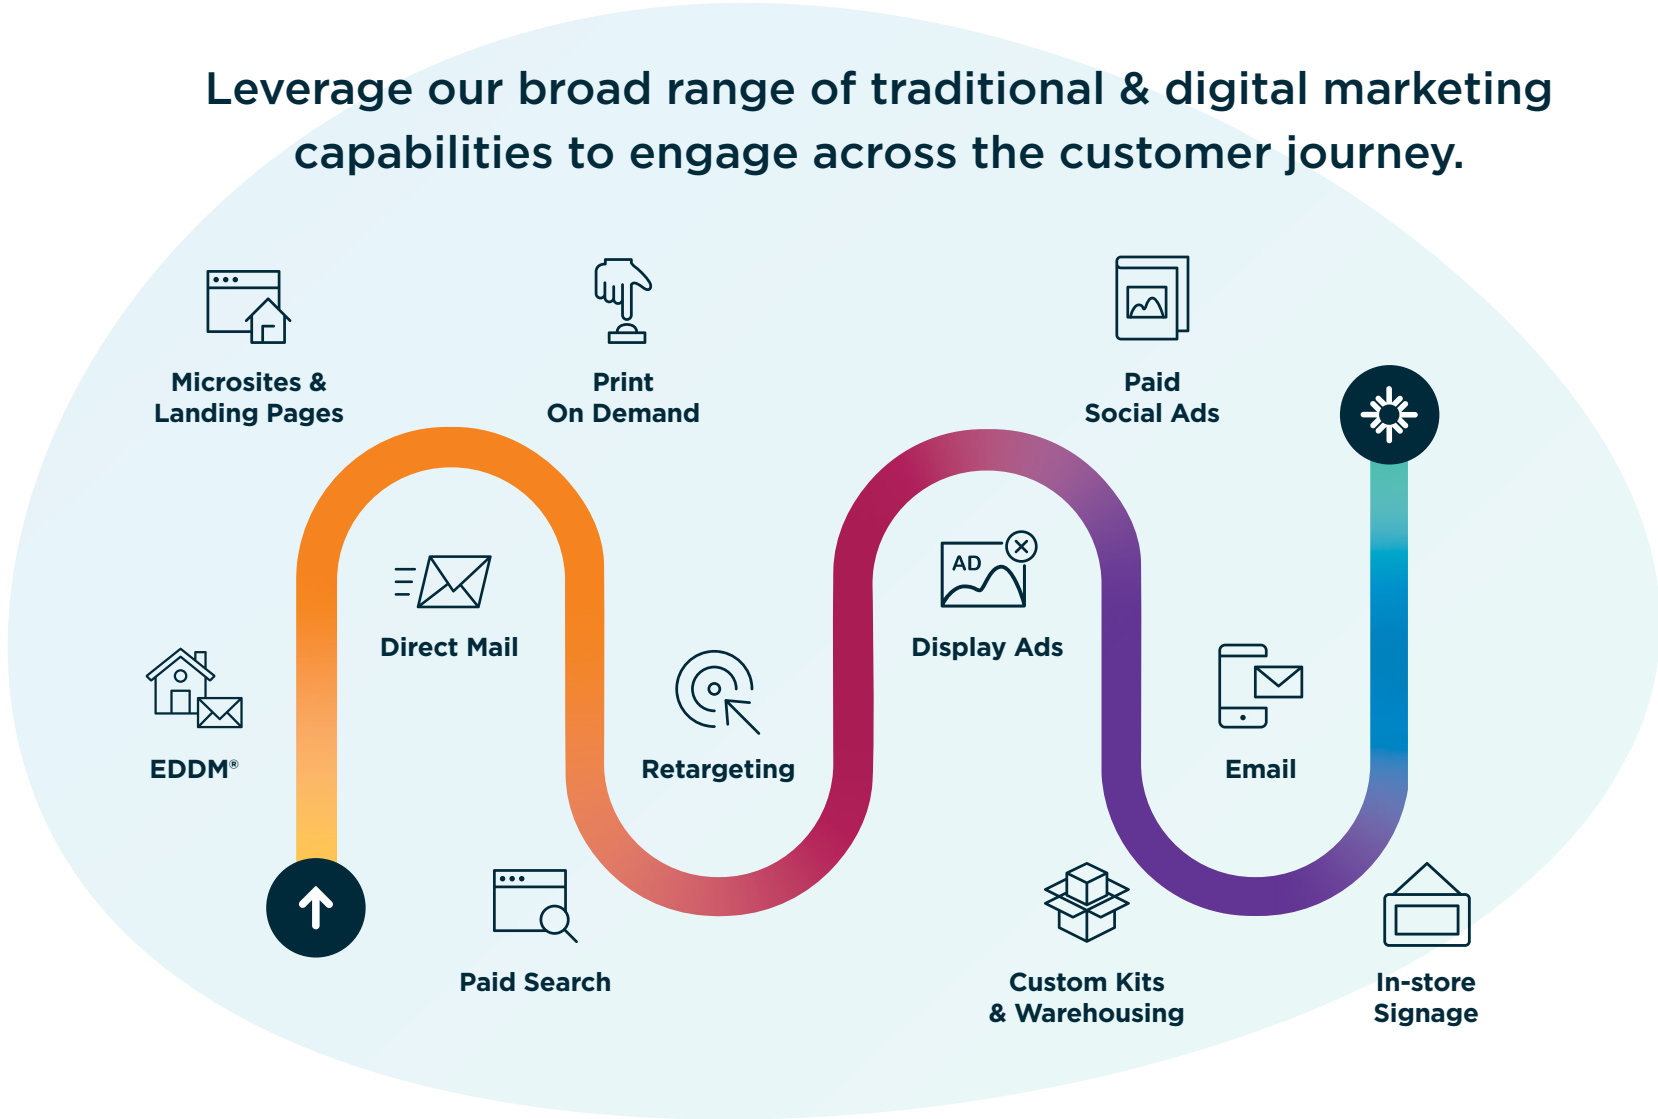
Leverage our broad range of traditional & digital marketing capabilities to engage across the customer journey.

Microsites & Landing Pages

Print On Demand

Paid Social Ads

Direct Mail

Display Ads

EDDM®

Retargeting

Email

Paid Search

Custom Kits & Warehousing

In-store Signage

AD